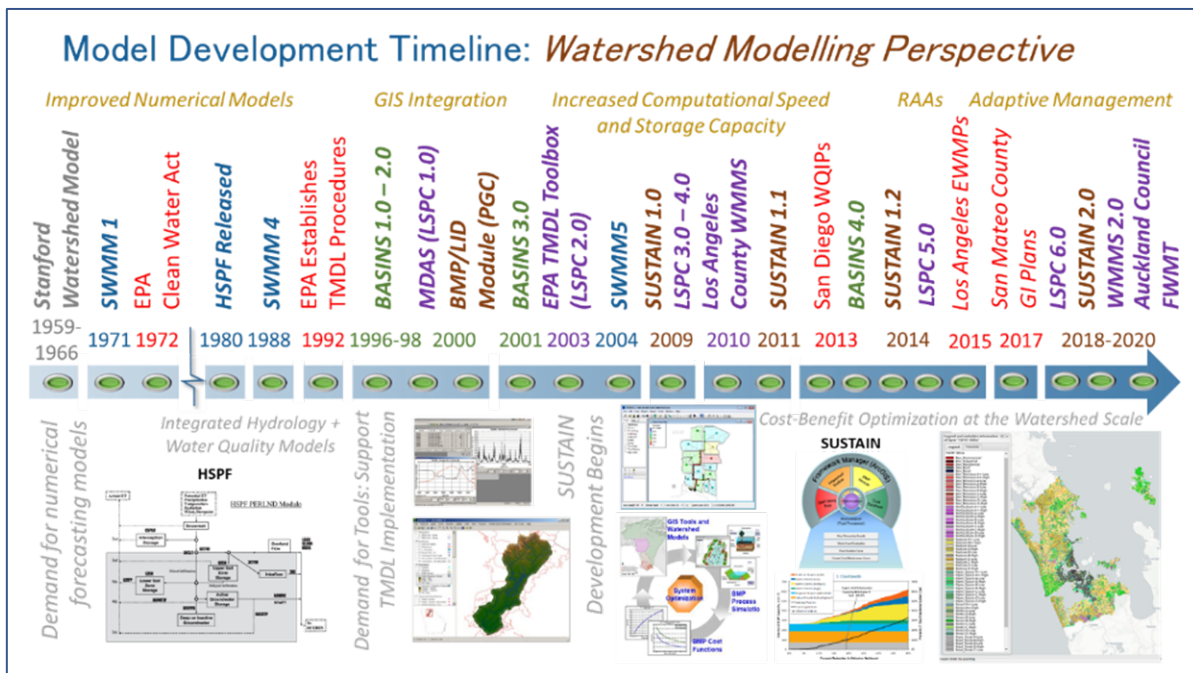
Model Development Timeline: *Watershed Modelling Perspective*

Improved Numerical Models

GIS Integration

Increased Computational Speed and Storage Capacity

RAAs

Adaptive Management

Stanford Watershed Model

SWMM 1

EPA Clean Water Act

HSPF Released

SWMM 4

EPA Establishes TMDL Procedures

BASINS 1.0 – 2.0

MDAS (LSPC 1.0)

BMP/LID Module (PGC)

BASINS 3.0

EPA TMDL Toolbox (LSPC 2.0)

SWMM5

SUSTAIN 1.0

LSPC 3.0 – 4.0

Los Angeles County WMMS

SUSTAIN 1.1

San Diego WQIPs

BASINS 4.0

SUSTAIN 1.2

LSPC 5.0

Los Angeles EWMPs

San Mateo County GI Plans

LSPC 6.0

SUSTAIN 2.0

WMMS 2.0

Auckland Council FWMT

1959-1966 | 1971 | 1972 | 1980 | 1988 | 1992 | 1996-98 | 2000 | 2001 | 2003 | 2004 | 2009 | 2010 | 2011 | 2013 | 2014 | 2015 | 2017 | 2018-2020

Demand for numerical forecasting models

Integrated Hydrology + Water Quality Models

HSPF

HSPF PERLND Module

Demand for Tools: Support TMDL Implementation

SUSTAIN Development Begins

GIS Tools and Watershed Models

System Optimization

BMP Process Simulation

BMP Cost Functions

Cost-Benefit Optimization at the Watershed Scale

SUSTAIN

Framework Manager (ArcGIS)